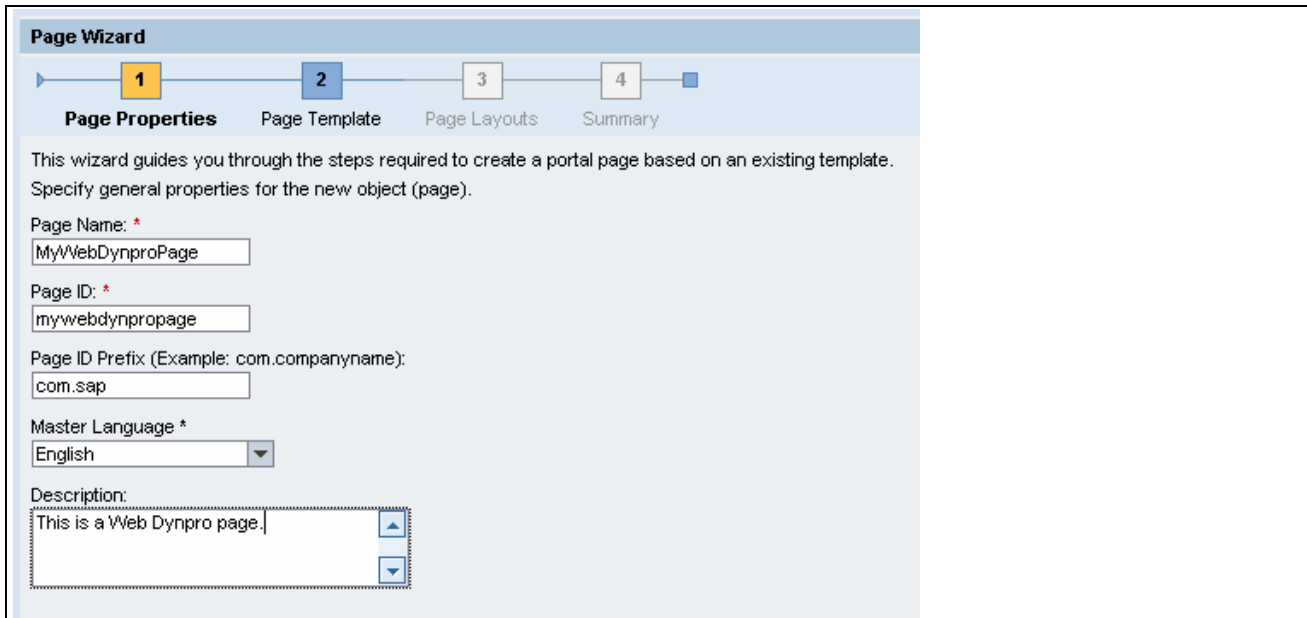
Page Wizard

1 2 3 4

Page Properties Page Template Page Layouts Summary

This wizard guides you through the steps required to create a portal page based on an existing template.

Specify general properties for the new object (page).

Page Name: *
MyWebDynproPage

Page ID: *
mywebdynpropage

Page ID Prefix (Example: com.companyname):
com.sap

Master Language *
English

Description:
This is a Web Dynpro page.